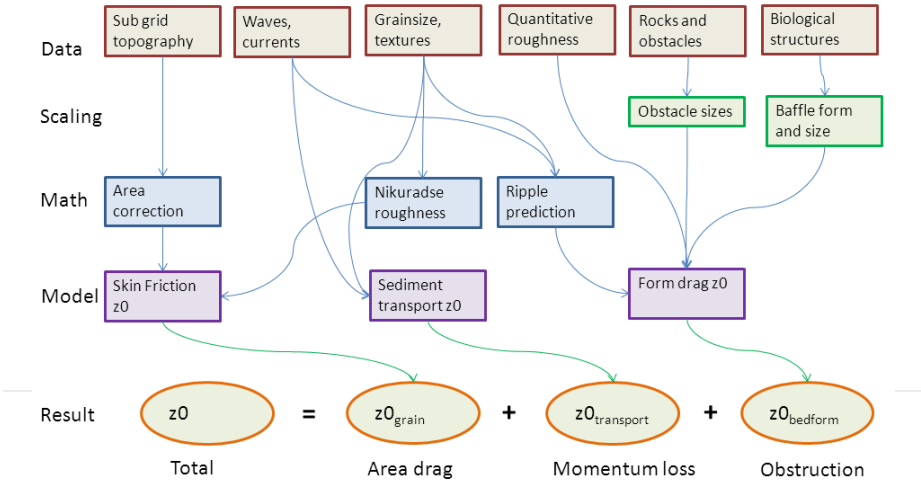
Data

Sub grid topography

Waves, currents

Grainsize, textures

Quantitative roughness

Rocks and obstacles

Biological structures

Scaling

Obstacle sizes

Baffle form and size

Math

Area correction

Nikuradse roughness

Ripple prediction

Model

Skin Friction z0

Sediment transport z0

Form drag z0

Result

z0 = $z0_{grain}$ + $z0_{transport}$ + $z0_{bedform}$

Total

Area drag

Momentum loss

Obstruction